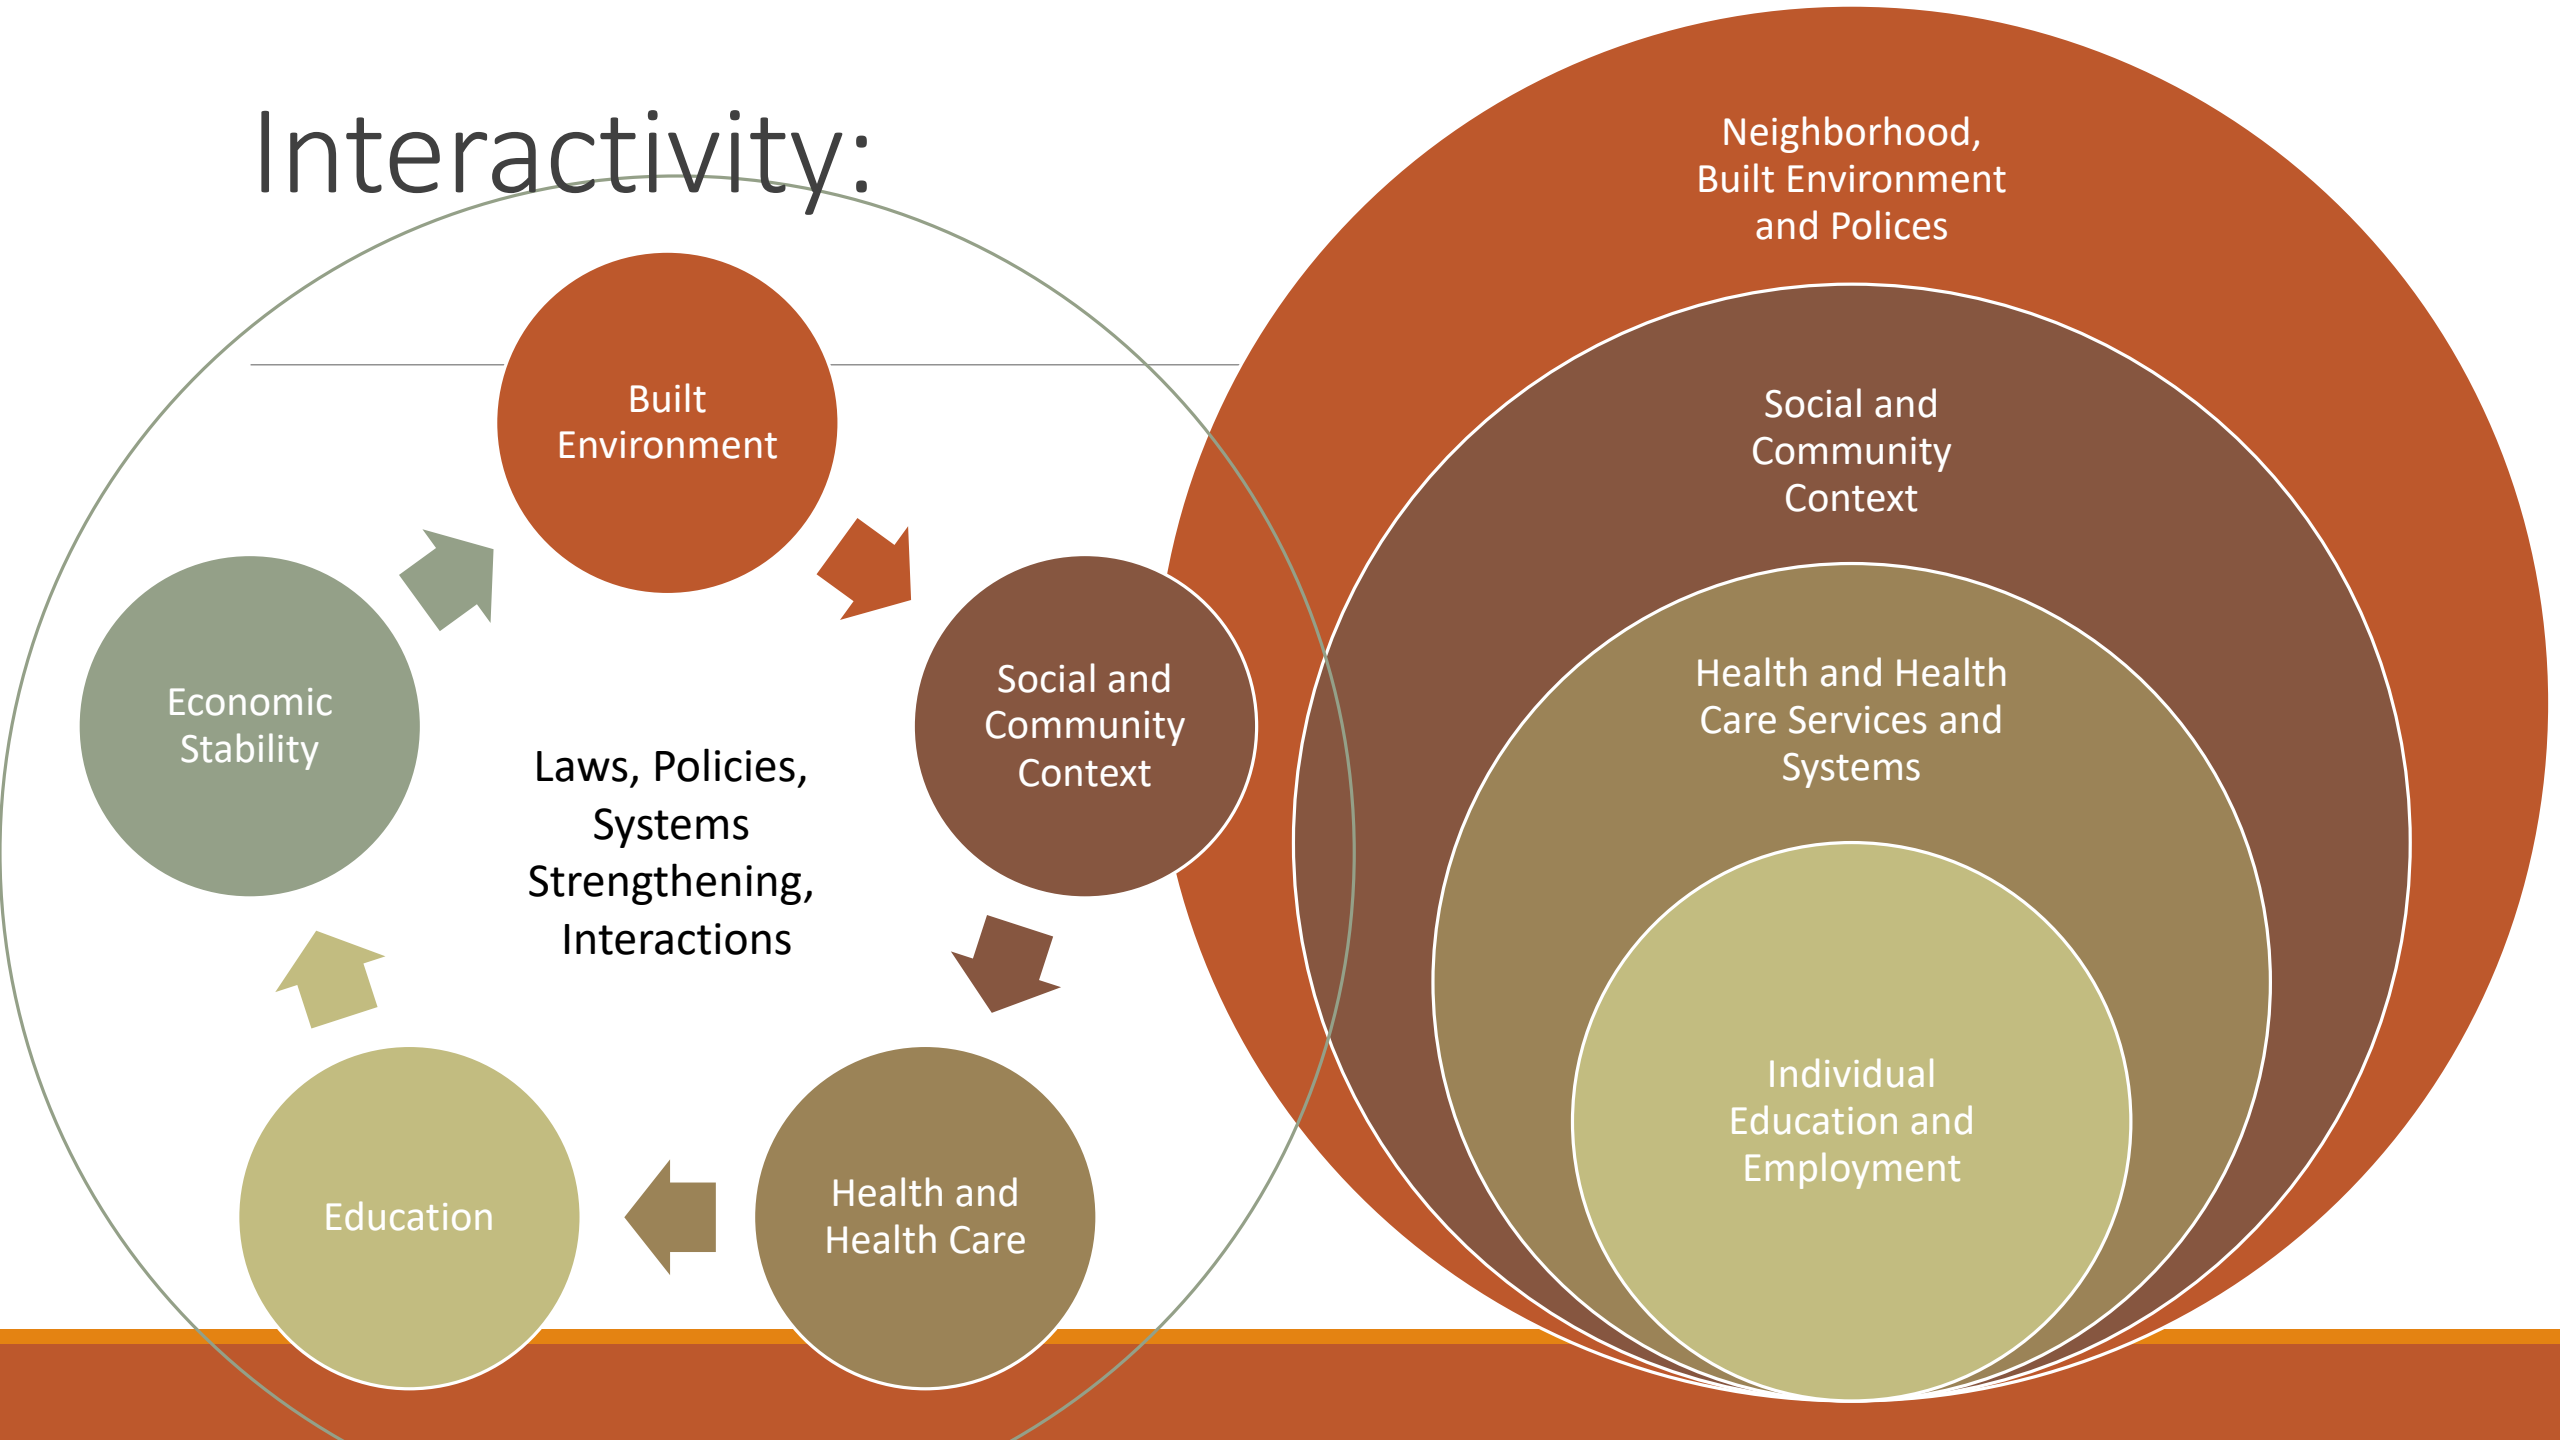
Interactivity:

Built Environment

Social and Community Context

Health and Health Care

Education

Economic Stability

Laws, Policies, Systems Strengthening, Interactions

Neighborhood, Built Environment and Polices

Social and Community Context

Health and Health Care Services and Systems

Individual Education and Employment